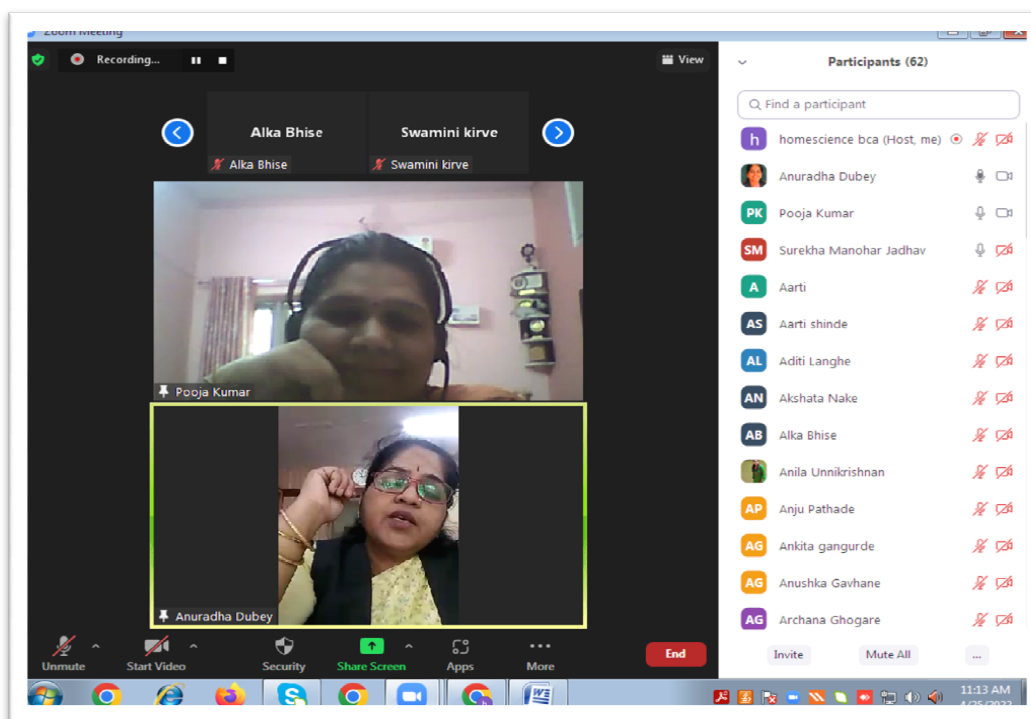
Zoom Meeting

Recording...

View

Alka Bhise

Alka Bhise

Swamini kirve

Swamini kirve

Pooja Kumar

Anuradha Dubey

Unmute

Start Video

Security

Share Screen

Apps

More

End

Participants (62)

Find a participant

h homescience bca (Host, me)

Anuradha Dubey

PK Pooja Kumar

SM Surekha Manohar Jadhav

A Aarti

AS Aarti shinde

AL Aditi Langhe

AN Akshata Nake

AB Alka Bhise

Anila Unnikrishnan

AP Anju Pathade

AG Ankita gangurde

AG Anushka Gavhane

AG Archana Ghogare

Invite

Mute All

...

11:13 AM
4/25/2022